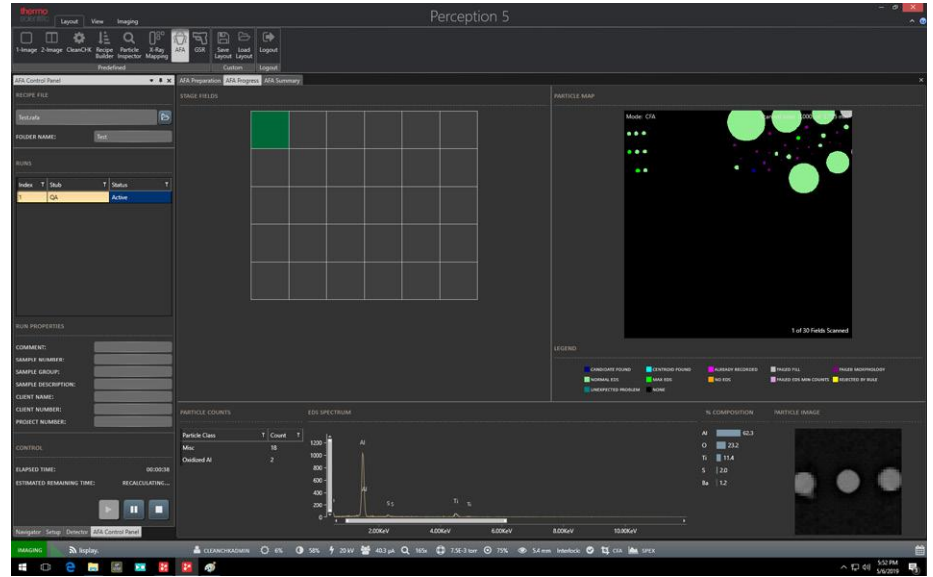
thermo scientific Layout View Imaging

Perception 5

1-Image 2-Image CleanCHK Recipe Builder Particle Inspector X-Ray Mapping AFA GSR Save Layout Load Layout Logout

Predefined Custom Logout

AFA Control Panel

AFA Preparation AFA Progress AFA Summary

RECIPE FILE

Test.rafa

FOLDER NAME: Test

RUNS

| Index | Stub | Status |
|---|---|---|
| 1 | QA | Active |

RUN PROPERTIES

COMMENT:
SAMPLE NUMBER:
SAMPLE GROUP:
SAMPLE DESCRIPTION:
CLIENT NAME:
CLIENT NUMBER:
PROJECT NUMBER:

CONTROL

ELAPSED TIME: 00:00:38
ESTIMATED REMAINING TIME: RECALCULATING...

Navigator Setup Detector AFA Control Panel

STAGE FIELDS

PARTICLE MAP

Mode: CFA

1 of 30 Fields Scanned

LEGEND

CANDIDATE FOUND CENTROID FOUND ALREADY RECORDED FAILED FILL FAILED MORPHOLOGY
NORMAL EDS MAX EDS NO EDS FAILED EDS MIN COUNTS REJECTED BY RULE
UNEXPECTED PROBLEM NONE

PARTICLE COUNTS

| Particle Class | Count |
|---|---|
| Misc | 18 |
| Oxidized Al | 2 |

EDS SPECTRUM

1200
1000
800
600
400
200
0
Al
S
Ti
2.00KeV 4.00KeV 6.00KeV 8.00KeV 10.00KeV

% COMPOSITION

Al 62.3
O 23.2
Ti 11.4
S 2.0
Ba 1.2

PARTICLE IMAGE

IMAGING Display. CLEANCHK\ADMIN 6% 58% 20 kV 40.3 µA 165x 7.5E-3 torr 75% 5.4 mm Interlock CFA SPCX

5:52 PM
5/6/2019